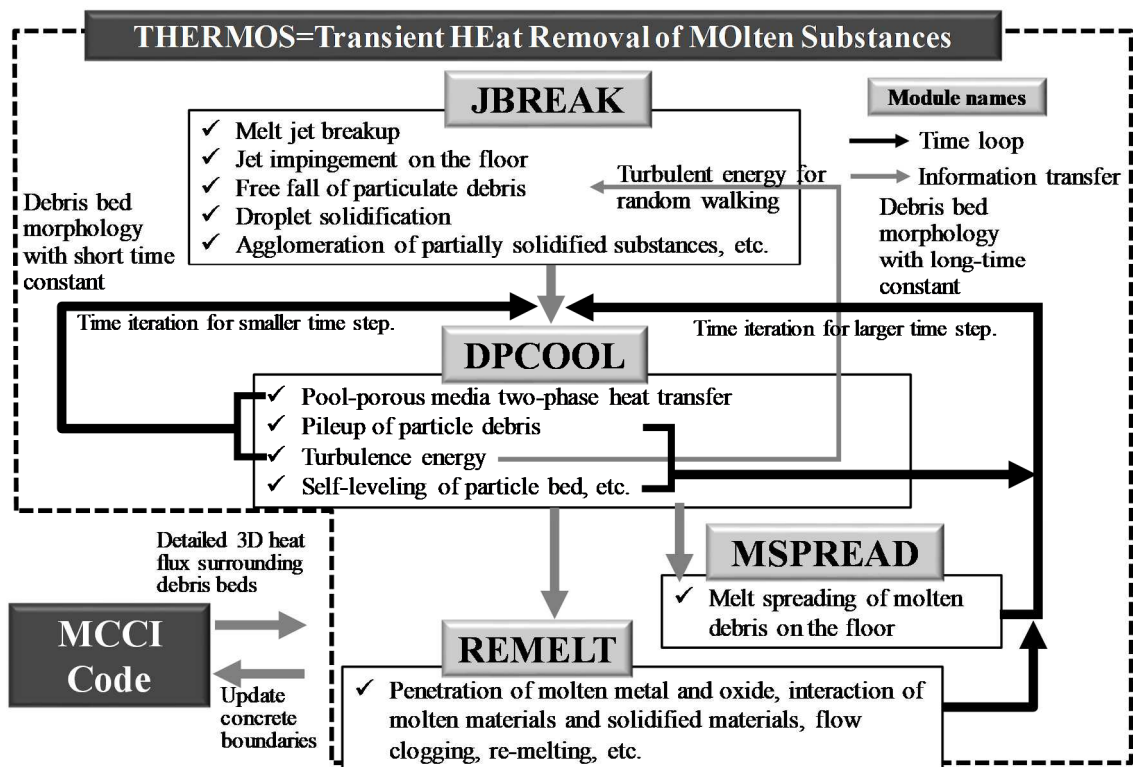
THERMOS=Transient HEat Removal of MOlten Substances

JBREAK

Module names

✓ Melt jet breakup
✓ Jet impingement on the floor
✓ Free fall of particulate debris
✓ Droplet solidification
✓ Agglomeration of partially solidified substances, etc.

Time loop

Information transfer

Turbulent energy for random walking

Debris bed morphology with short time constant

Debris bed morphology with long-time constant

Time iteration for smaller time step.

Time iteration for larger time step.

DPCOOL

✓ Pool-porous media two-phase heat transfer
✓ Pileup of particle debris
✓ Turbulence energy
✓ Self-leveling of particle bed, etc.

Detailed 3D heat flux surrounding debris beds

MSPREAD

✓ Melt spreading of molten debris on the floor

MCCI Code

REMELT

Update concrete boundaries

✓ Penetration of molten metal and oxide, interaction of molten materials and solidified materials, flow clogging, re-melting, etc.